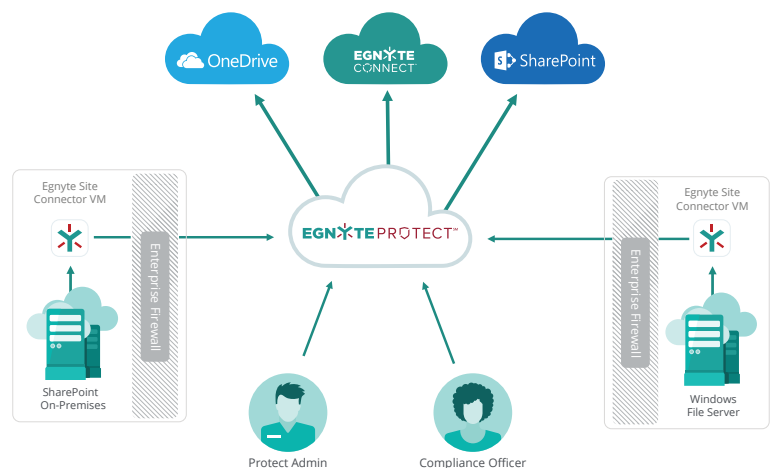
OneDrive

EGNYTE CONNECT

SharePoint

Egnyte Site Connector VM

Enterprise Firewall

SharePoint On-Premises

EGNYTE PROTECT™

Egnyte Site Connector VM

Enterprise Firewall

Windows File Server

Protect Admin

Compliance Officer